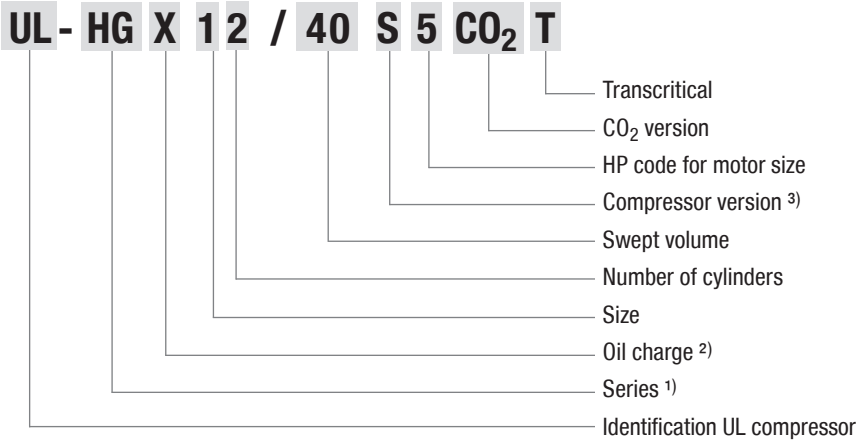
UL - HG X 1 2 / 40 S 5 $CO_2$ T

Transcritical

$CO_2$ version

HP code for motor size

Compressor version ³⁾

Swept volume

Number of cylinders

Size

Oil charge ²⁾

Series ¹⁾

Identification UL compressor